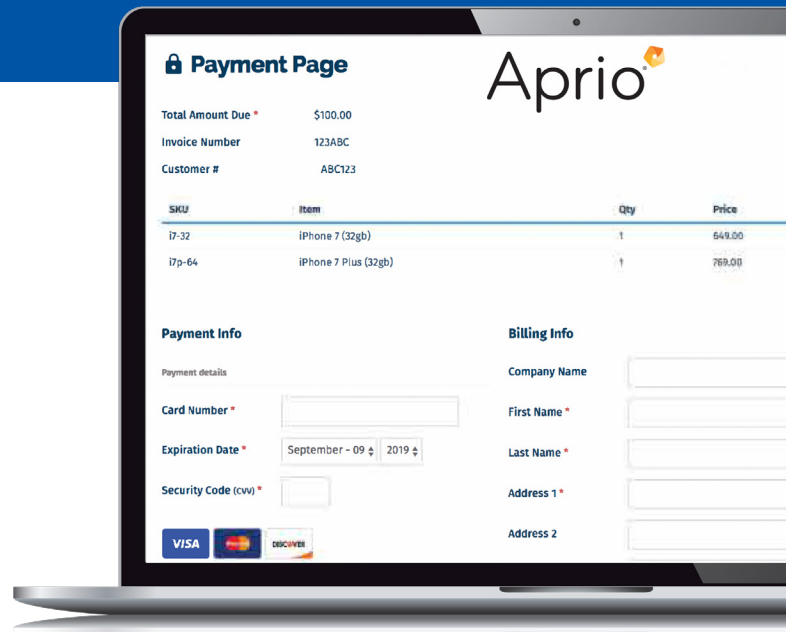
Payment Page

Aprio

Total Amount Due * $100.00

Invoice Number 123ABC

Customer # ABC123

| SKU | Item | Qty | Price |
|---|---|---|---|
| i7-32 | iPhone 7 (32gb) | 1 | 649.00 |
| i7p-64 | iPhone 7 Plus (32gb) | 1 | 769.00 |

Payment Info

Payment details

Card Number *

Expiration Date * September - 09 2019

Security Code (cvv) *

VISA DISCOVER

Billing Info

Company Name

First Name *

Last Name *

Address 1 *

Address 2